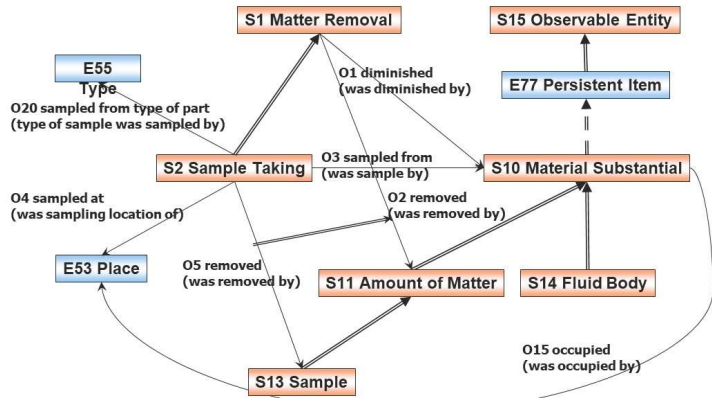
S1 Matter Removal

S15 Observable Entity

E55 Type

O1 diminished (was diminished by)

E77 Persistent Item

O20 sampled from type of part (type of sample was sampled by)

S2 Sample Taking

O3 sampled from (was sample by)

S10 Material Substantial

O4 sampled at (was sampling location of)

O2 removed (was removed by)

E53 Place

O5 removed (was removed by)

S11 Amount of Matter

S14 Fluid Body

O15 occupied (was occupied by)

S13 Sample